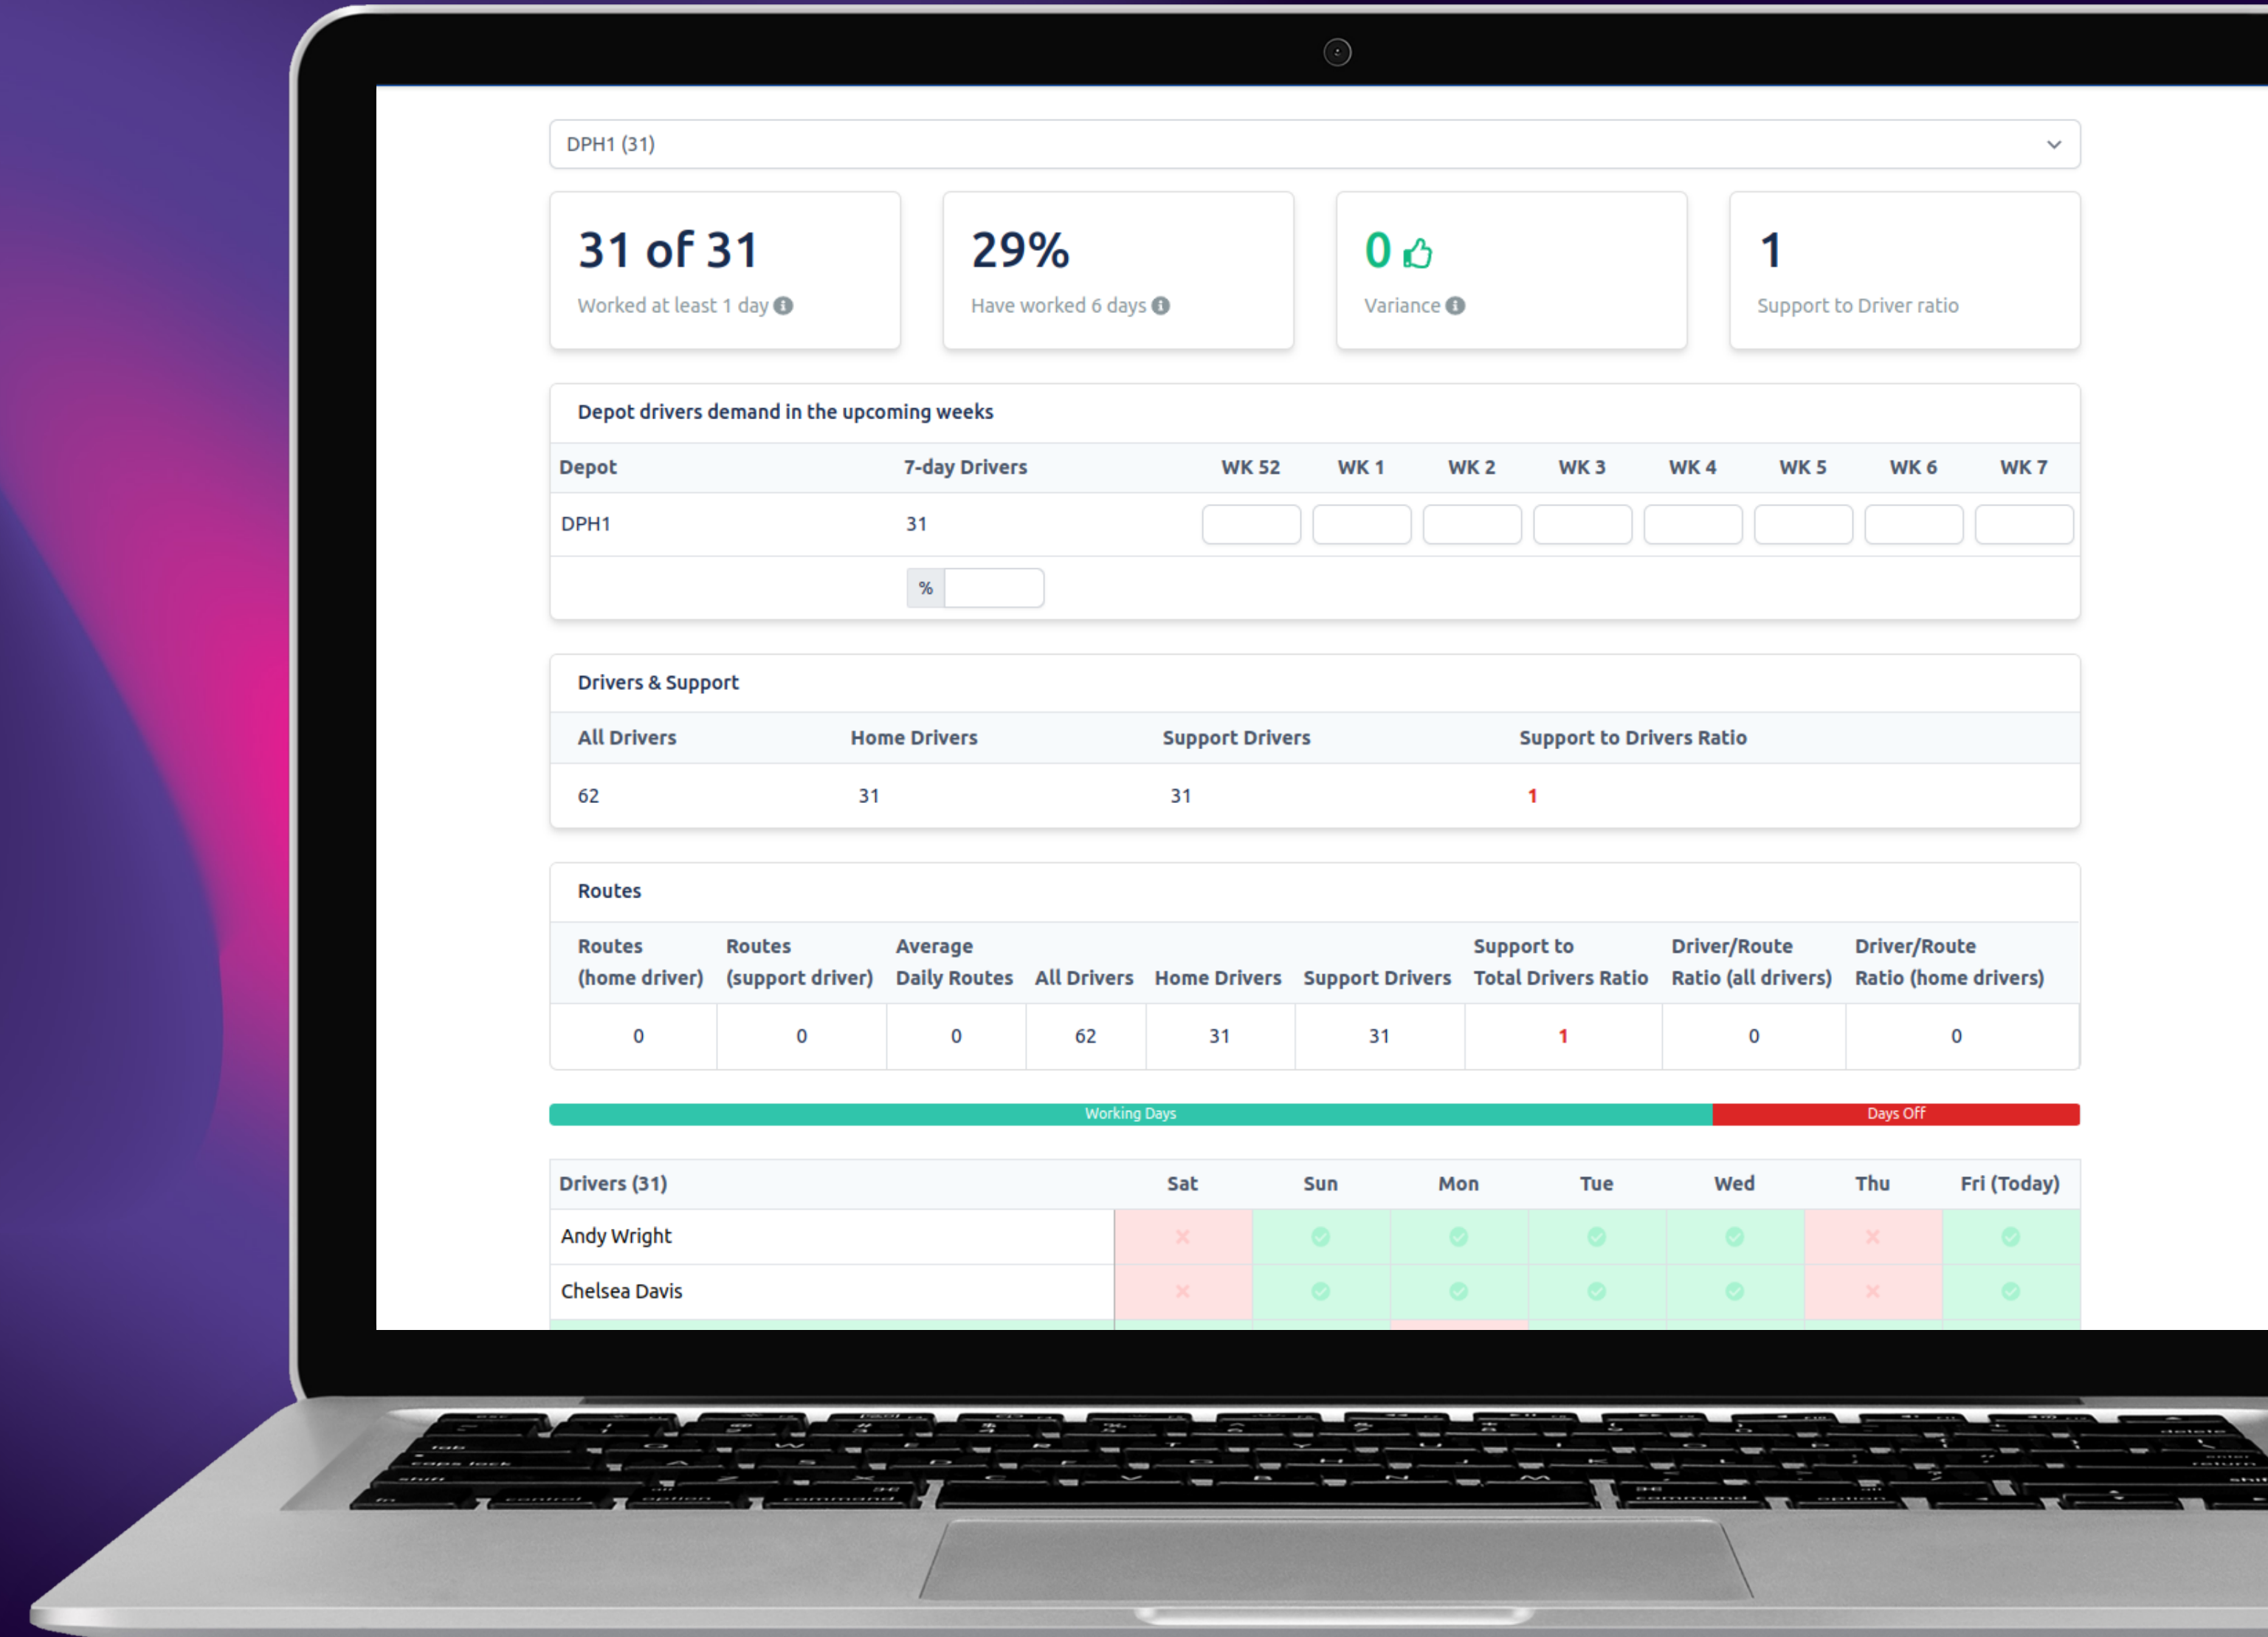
DPH1 (31)

31 of 31
Worked at least 1 day

29%
Have worked 6 days

0
Variance

1
Support to Driver ratio

Depot drivers demand in the upcoming weeks

| Depot | 7-day Drivers | WK 52 | WK 1 | WK 2 | WK 3 | WK 4 | WK 5 | WK 6 | WK 7 |
|---|---|---|---|---|---|---|---|---|---|
| DPH1 | 31 | | | | | | | | |
| | % | | | | | | | | |

Drivers & Support

| All Drivers | Home Drivers | Support Drivers | Support to Drivers Ratio |
|---|---|---|---|
| 62 | 31 | 31 | 1 |

Routes

| Routes (home driver) | Routes (support driver) | Average Daily Routes | All Drivers | Home Drivers | Support Drivers | Support to Total Drivers Ratio | Driver/Route Ratio (all drivers) | Driver/Route Ratio (home drivers) |
|---|---|---|---|---|---|---|---|---|
| 0 | 0 | 0 | 62 | 31 | 31 | 1 | 0 | 0 |

Working Days
Days Off

| Drivers (31) | Sat | Sun | Mon | Tue | Wed | Thu | Fri (Today) |
|---|---|---|---|---|---|---|---|
| Andy Wright | | | | | | | |
| Chelsea Davis | | | | | | | |